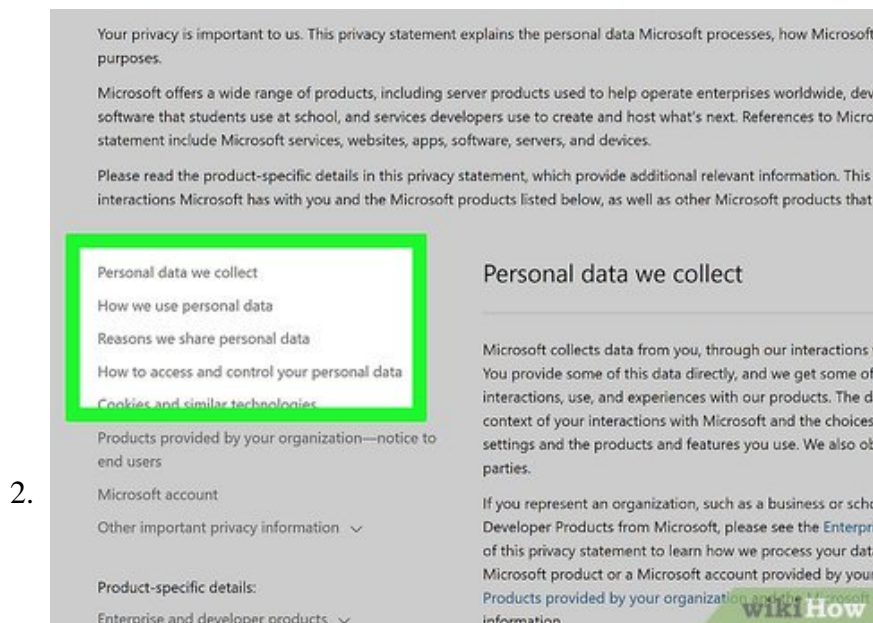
Your privacy is important to us. This privacy statement explains the personal data Microsoft processes, how Microsoft purposes.

Microsoft offers a wide range of products, including server products used to help operate enterprises worldwide, dev software that students use at school, and services developers use to create and host what's next. References to Micro statement include Microsoft services, websites, apps, software, servers, and devices.

Please read the product-specific details in this privacy statement, which provide additional relevant information. This interactions Microsoft has with you and the Microsoft products listed below, as well as other Microsoft products that

Personal data we collect

How we use personal data

Reasons we share personal data

How to access and control your personal data

Cookies and similar technologies

Products provided by your organization—notice to end users

Microsoft account

Other important privacy information

Product-specific details:

Enterprise and developer products

Personal data we collect

Microsoft collects data from you, through our interactions You provide some of this data directly, and we get some of interactions, use, and experiences with our products. The d context of your interactions with Microsoft and the choices settings and the products and features you use. We also ob parties.

If you represent an organization, such as a business or scho Developer Products from Microsoft, please see the Enterpr of this privacy statement to learn how we process your dat Microsoft product or a Microsoft account provided by your Products provided by your organizat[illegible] information.

2.

wikiHow